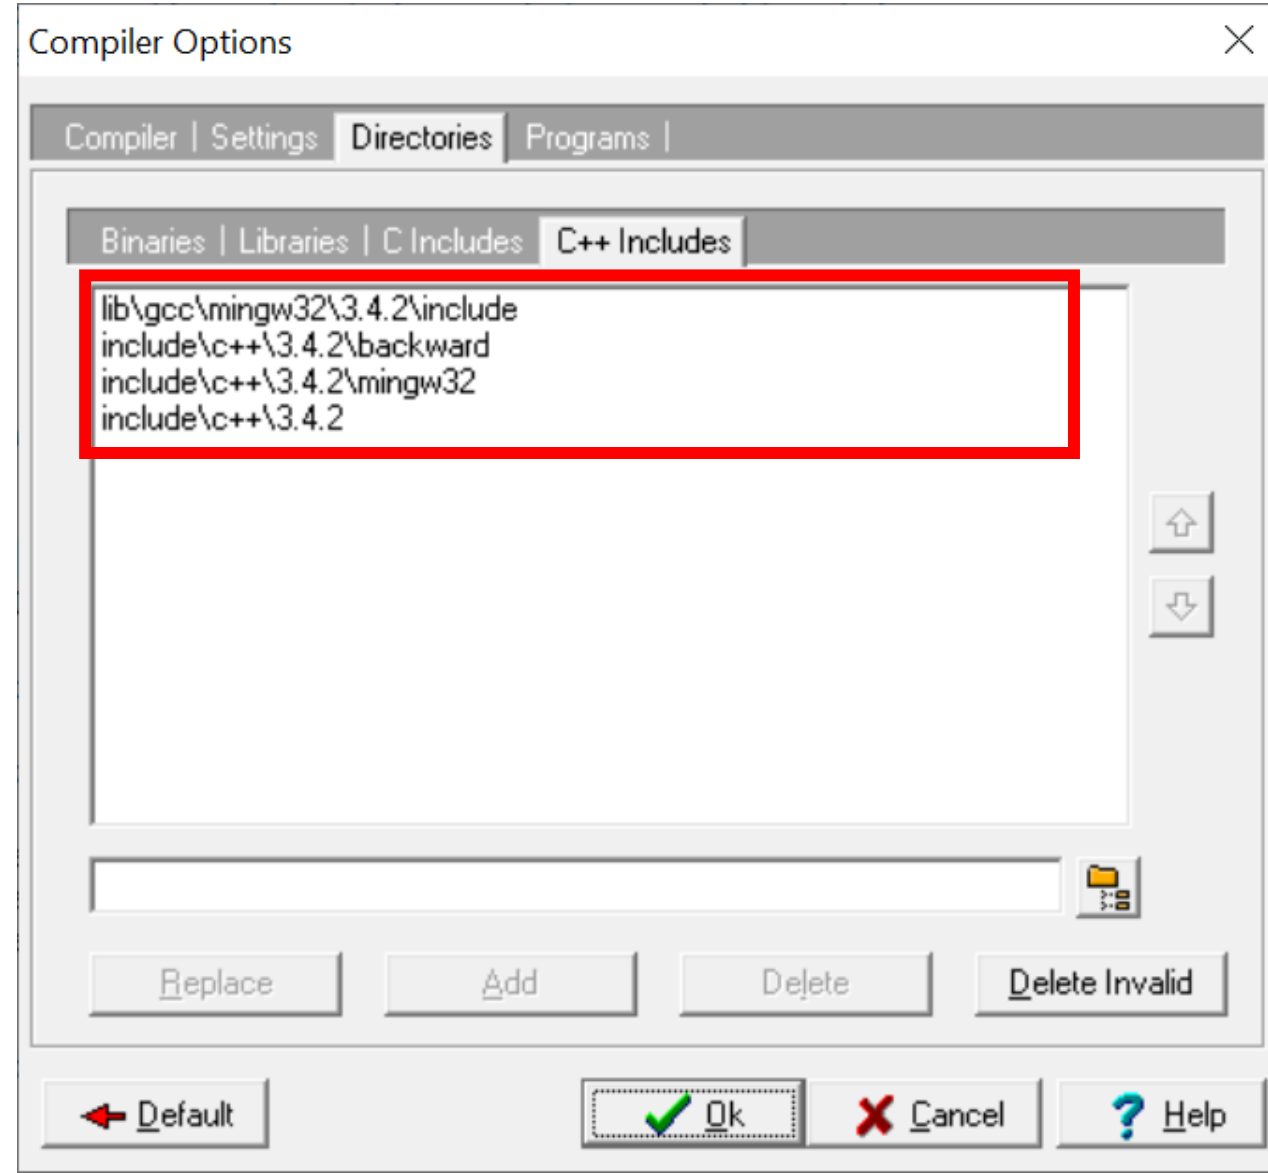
Compiler Options

Compiler | Settings | Directories | Programs |

Binaries | Libraries | C Includes | C++ Includes

lib\gcc\mingw32\3.4.2\include
include\c++\3.4.2\backward
include\c++\3.4.2\mingw32
include\c++\3.4.2

Replace
Add
Delete
Delete Invalid

Default
Ok
Cancel
Help